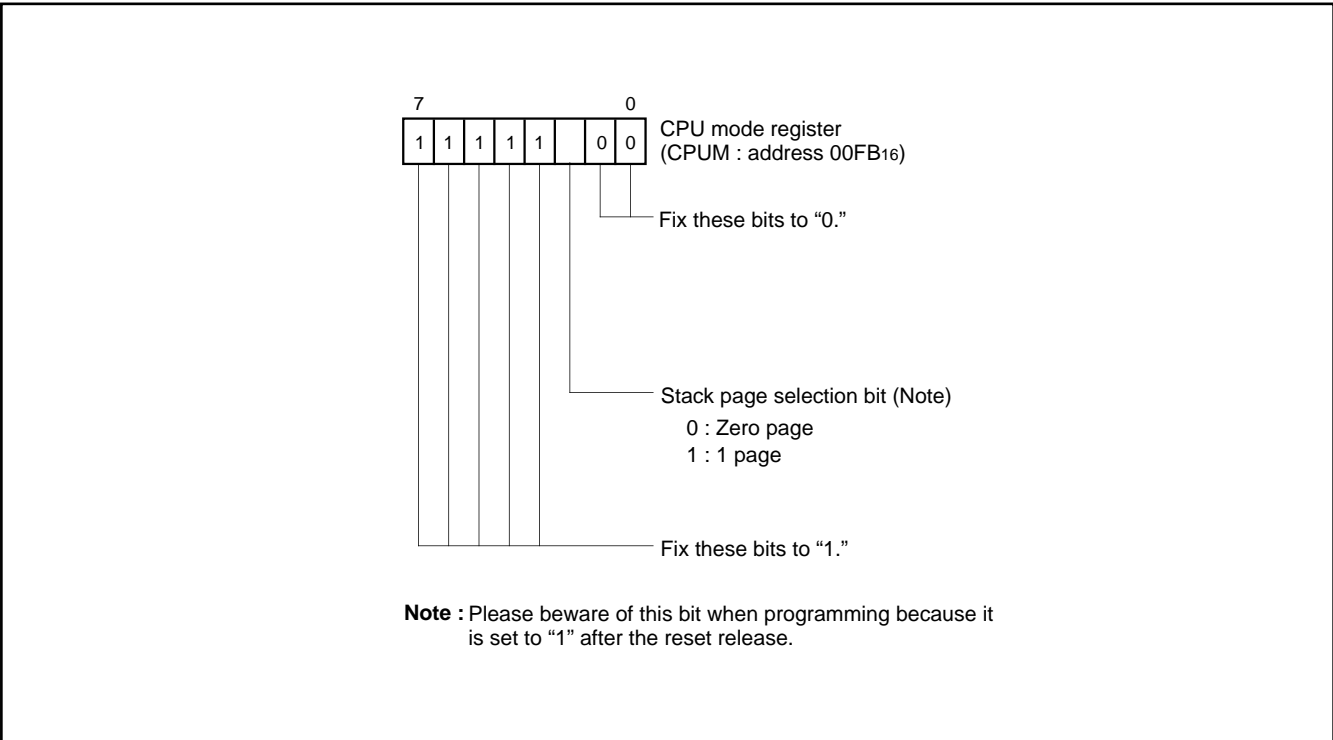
7 0

| 1 | 1 | 1 | 1 | 1 |  | 0 | 0 |
|---|---|---|---|---|---|---|---|

CPU mode register (CPUM : address $00FB_{16}$)

Fix these bits to “0.”

Stack page selection bit (Note)
0 : Zero page
1 : 1 page

Fix these bits to “1.”

Note : Please beware of this bit when programming because it is set to “1” after the reset release.